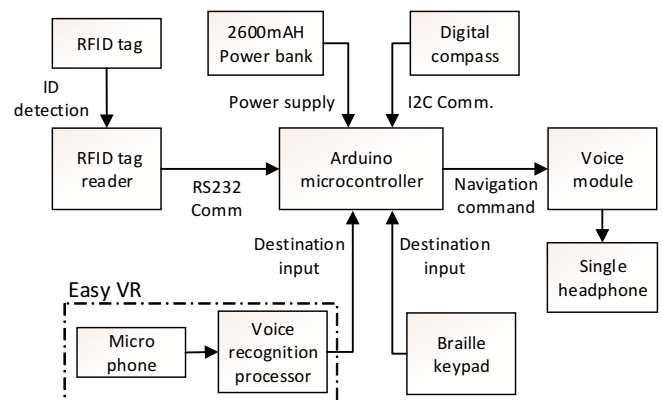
RFID tag

ID detection

RFID tag reader

RS232 Comm

2600mAH Power bank

Power supply

Digital compass

I2C Comm.

Arduino microcontroller

Navigation command

Voice module

Single headphone

Destination input

Destination input

Easy VR

Micro phone

Voice recognition processor

Braille keypad